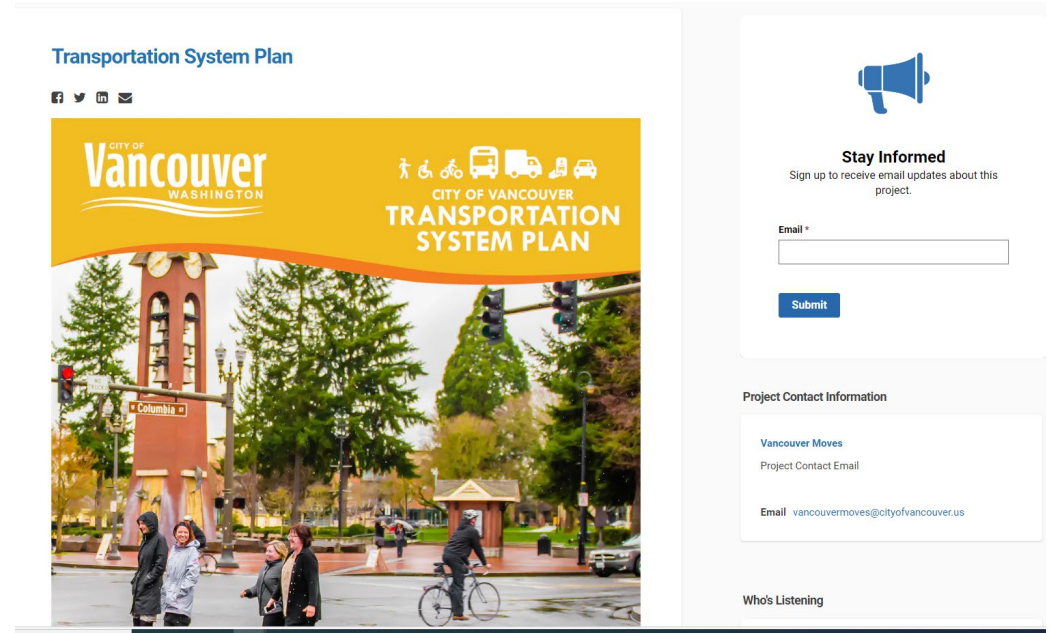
Transportation System Plan

CITY OF
Vancouver
WASHINGTON

CITY OF VANCOUVER
TRANSPORTATION
SYSTEM PLAN

Columbia

Stay Informed
Sign up to receive email updates about this project.

Email *

Submit

Project Contact Information

Vancouver Moves
Project Contact Email

Email vancouvermoves@cityofvancouver.us

Who's Listening